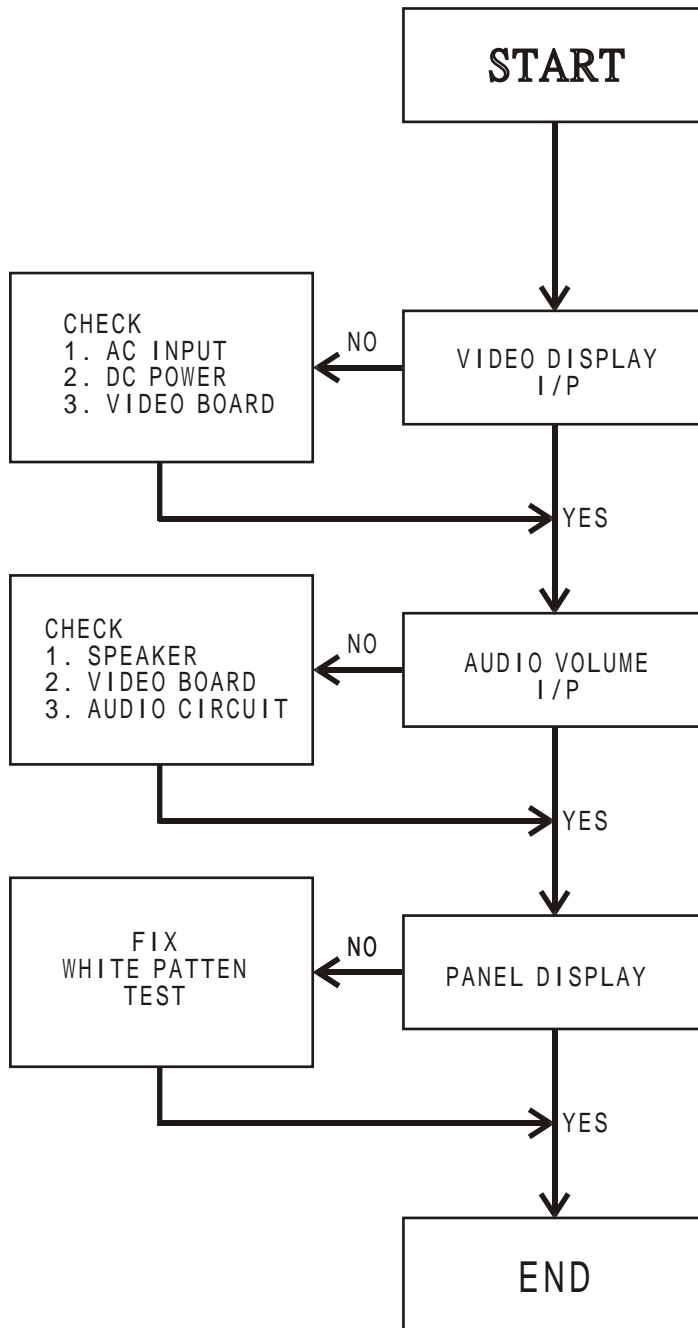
START

CHECK
1. AC INPUT
2. DC POWER
3. VIDEO BOARD

NO

VIDEO DISPLAY
I/P

YES

CHECK
1. SPEAKER
2. VIDEO BOARD
3. AUDIO CIRCUIT

NO

AUDIO VOLUME
I/P

YES

FIX
WHITE PATTEN
TEST

NO

PANEL DISPLAY

YES

END